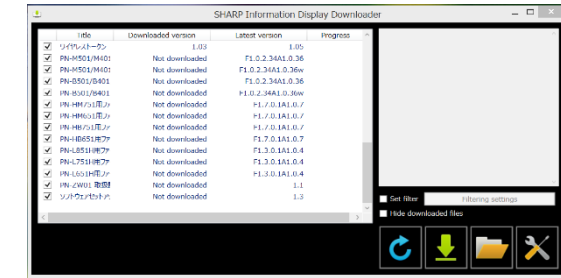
SHARP Information Display Downloader

| | Title | Downloaded version | Latest version | Progress |
|---|---|---|---|---|
| ☑ | ワイヤレストークン | 1.03 | 1.05 | |
| ☑ | PN-M501/M401 | Not downloaded | F1.0.2.34A1.0.36 | |
| ☑ | PN-M501/M401 | Not downloaded | F1.0.2.34A1.0.36w | |
| ☑ | PN-B501/B401 | Not downloaded | F1.0.2.34A1.0.36 | |
| ☑ | PN-B501/B401 | Not downloaded | F1.0.2.34A1.0.36w | |
| ☑ | PN-HM751用ファ | Not downloaded | F1.7.0.1A1.0.7 | |
| ☑ | PN-HM651用ファ | Not downloaded | F1.7.0.1A1.0.7 | |
| ☑ | PN-HB751用ファ | Not downloaded | F1.7.0.1A1.0.7 | |
| ☑ | PN-HB651用ファ | Not downloaded | F1.7.0.1A1.0.7 | |
| ☑ | PN-L851H用ファ | Not downloaded | F1.3.0.1A1.0.4 | |
| ☑ | PN-L751H用ファ | Not downloaded | F1.3.0.1A1.0.4 | |
| ☑ | PN-L651H用ファ | Not downloaded | F1.3.0.1A1.0.4 | |
| ☑ | PN-ZW01 取扱説 | Not downloaded | 1.1 | |
| ☑ | ソフトウェアセットア | Not downloaded | 1.3 | |

Set filter
Filtering settings
Hide downloaded files